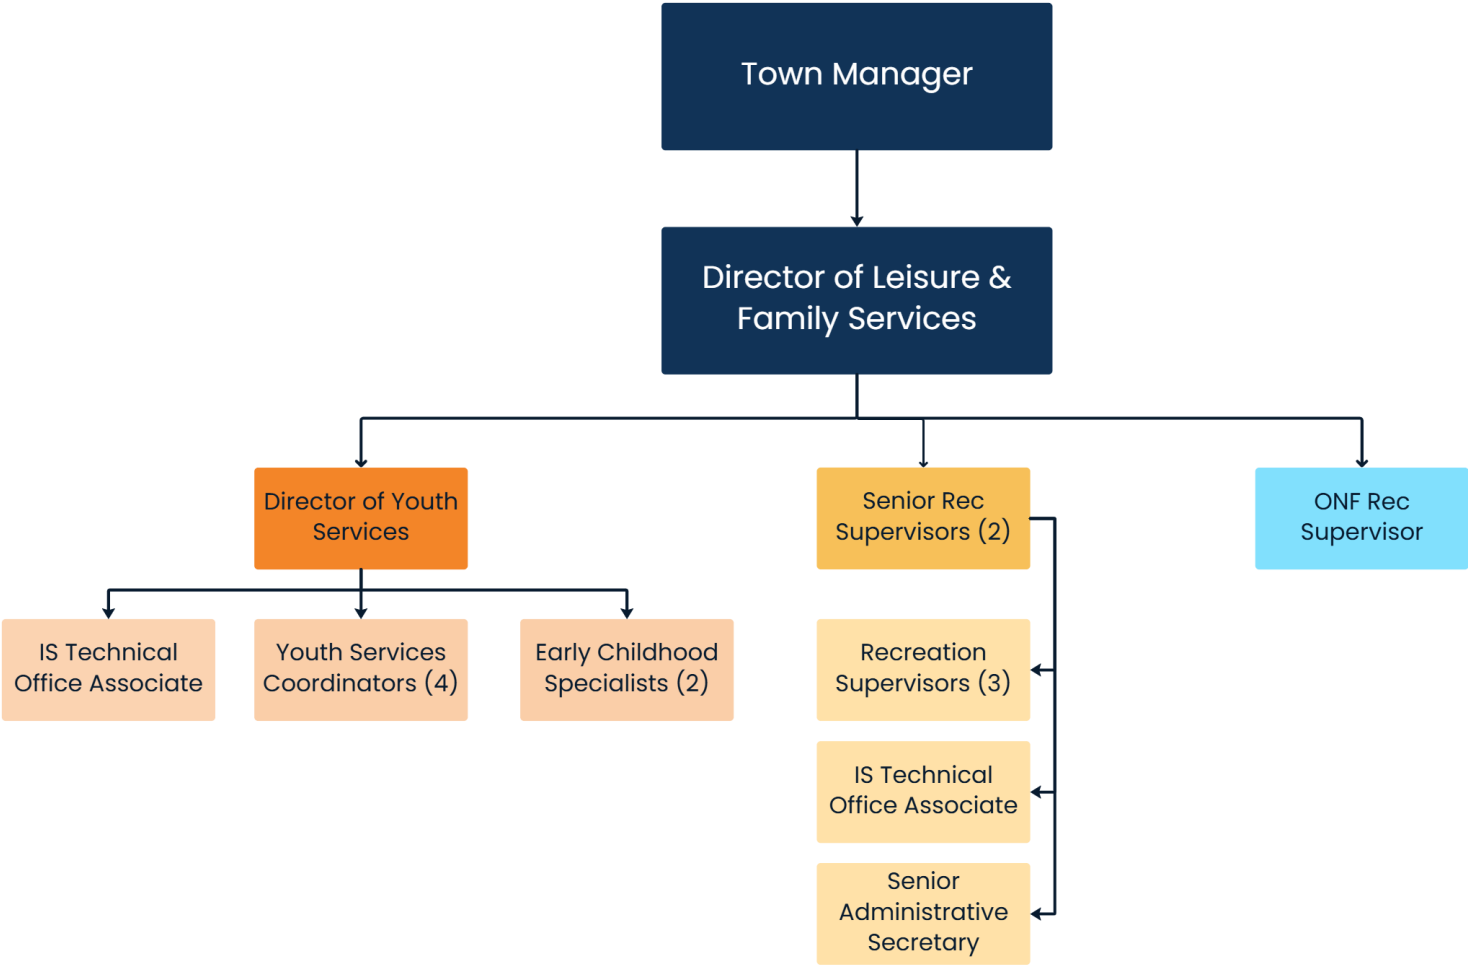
Town Manager

Director of Leisure & Family Services

Director of Youth Services

Senior Rec Supervisors (2)

ONF Rec Supervisor

IS Technical Office Associate

Youth Services Coordinators (4)

Early Childhood Specialists (2)

Recreation Supervisors (3)

IS Technical Office Associate

Senior Administrative Secretary